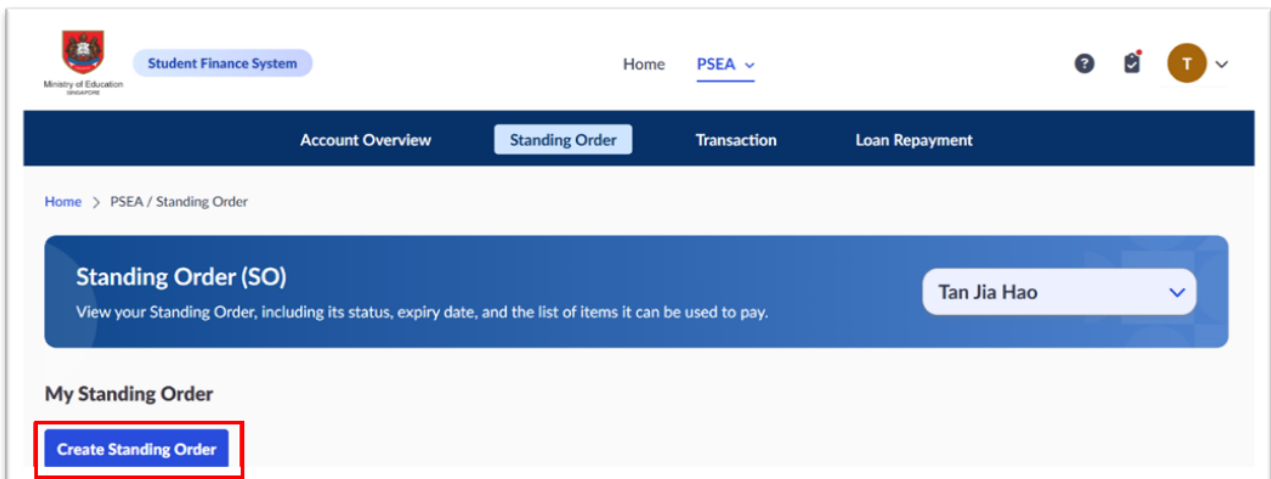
Ministry of Education SINGAPORE

Student Finance System

Home PSEA

T

Account Overview Standing Order Transaction Loan Repayment

Home > PSEA / Standing Order

Standing Order (SO)

View your Standing Order, including its status, expiry date, and the list of items it can be used to pay.

Tan Jia Hao

My Standing Order

Create Standing Order